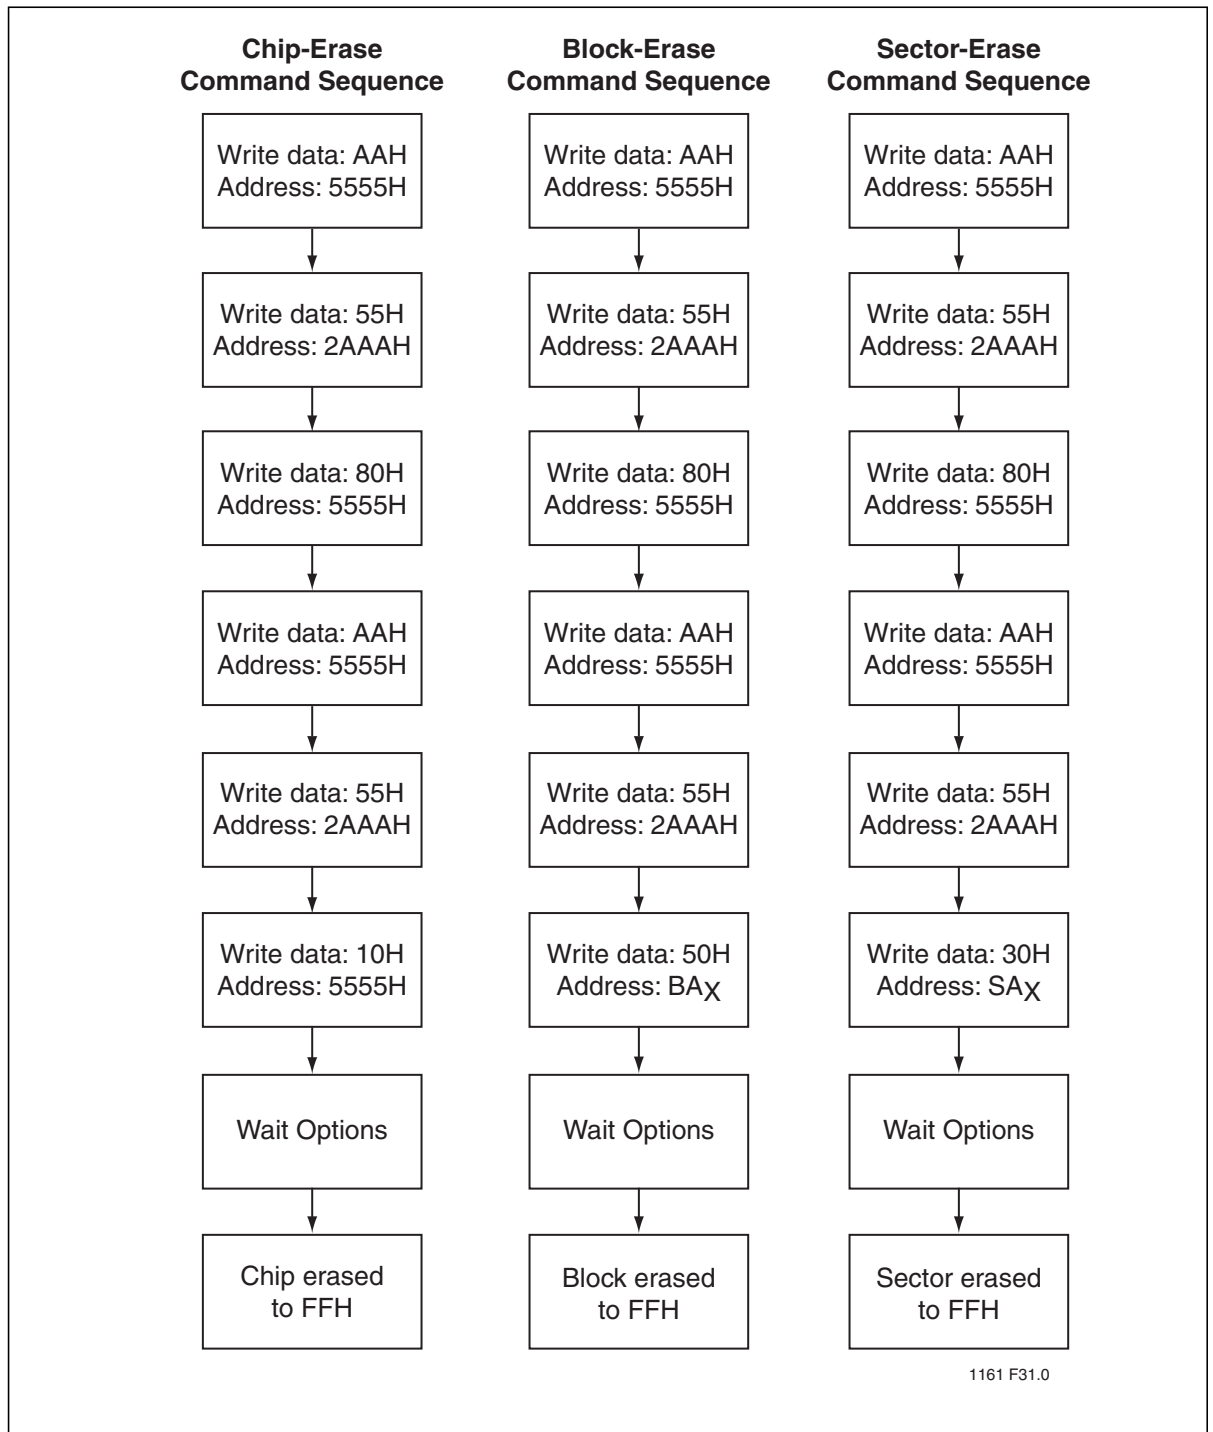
Chip-Erase Command Sequence

Write data: AAH
Address: 5555H

Write data: 55H
Address: 2AAAH

Write data: 80H
Address: 5555H

Write data: AAH
Address: 5555H

Write data: 55H
Address: 2AAAH

Write data: 10H
Address: 5555H

Wait Options

Chip erased to FFH

Block-Erase Command Sequence

Write data: AAH
Address: 5555H

Write data: 55H
Address: 2AAAH

Write data: 80H
Address: 5555H

Write data: AAH
Address: 5555H

Write data: 55H
Address: 2AAAH

Write data: 50H
Address: $BA_X$

Wait Options

Block erased to FFH

Sector-Erase Command Sequence

Write data: AAH
Address: 5555H

Write data: 55H
Address: 2AAAH

Write data: 80H
Address: 5555H

Write data: AAH
Address: 5555H

Write data: 55H
Address: 2AAAH

Write data: 30H
Address: $SA_X$

Wait Options

Sector erased to FFH

1161 F31.0